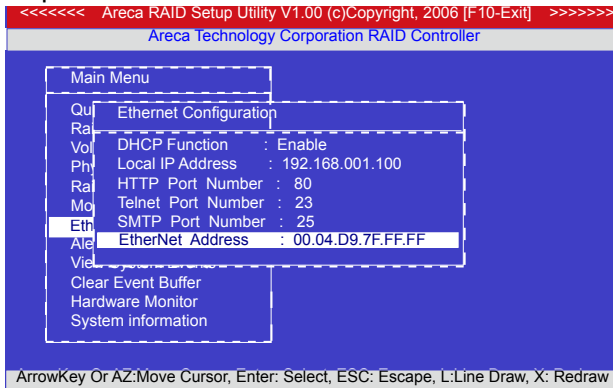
<<<<<<<< Areca RAID Setup Utility V1.00 (c)Copyright, 2006 [F10-Exit] >>>>>>>

Areca Technology Corporation RAID Controller

Main Menu

Qu
Ra
Vol
Phy
Ra
Mo
Eth
Ale
Vie
Clear Event Buffer
Hardware Monitor
System information

Ethernet Configuration

DHCP Function : Enable
Local IP Address : 192.168.001.100
HTTP Port Number : 80
Telnet Port Number : 23
SMTP Port Number : 25
EtherNet Address : 00.04.D9.7F.FF.FF

ArrowKey Or AZ:Move Cursor, Enter: Select, ESC: Escape, L:Line Draw, X: Redraw